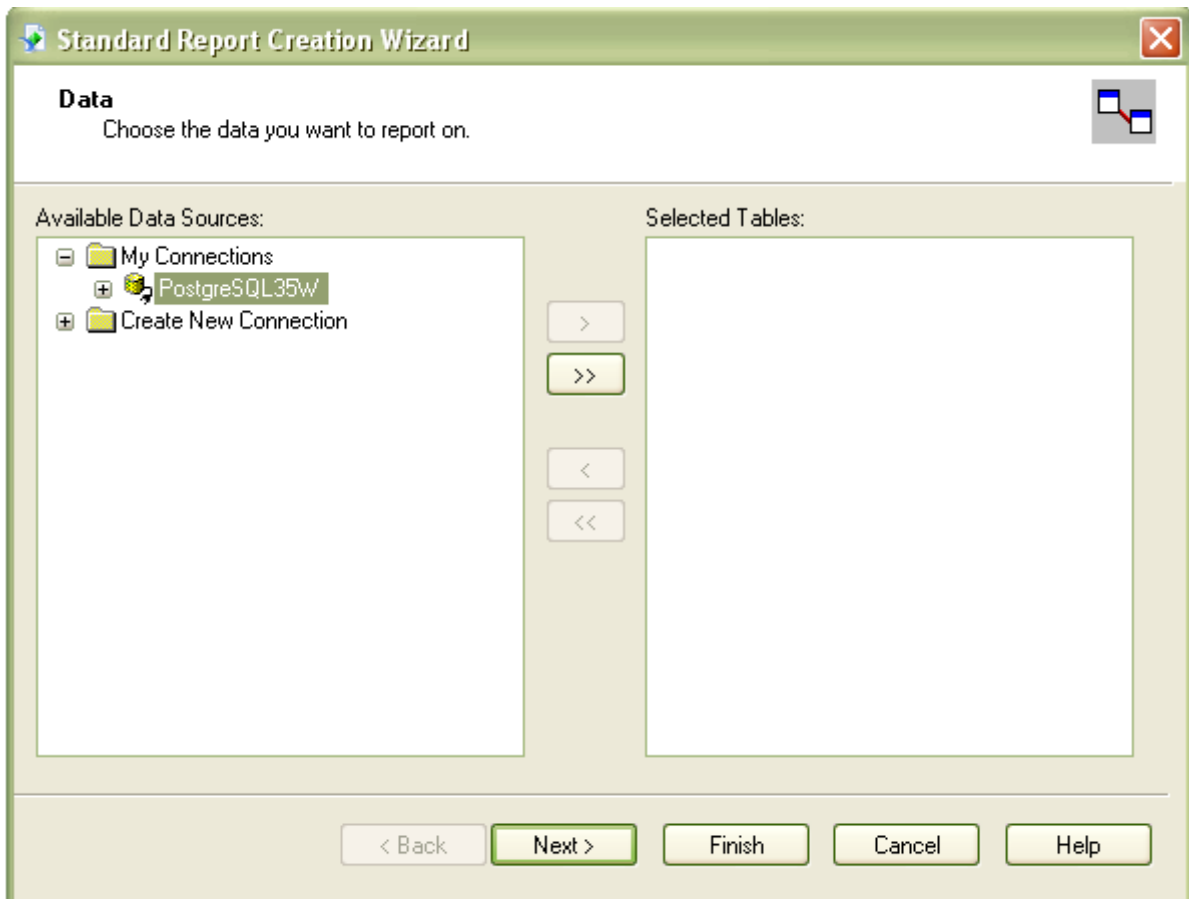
Standard Report Creation Wizard

Data
Choose the data you want to report on.

Available Data Sources:

My Connections
PostgreSQL35W
Create New Connection

>
>>
<
<<

Selected Tables:

< Back
Next >
Finish
Cancel
Help